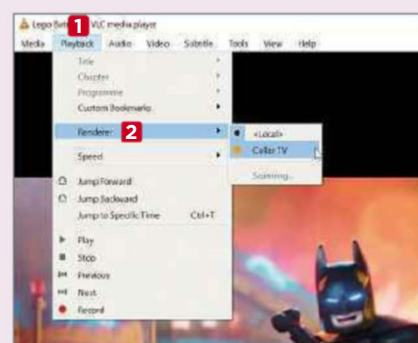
Lego Bat 1 VLC media player
Media Playback Audio Video Subtitle Tools View Help
Title
Chapter
Programme
Custom Bookmarks
Renderer 2
<Local>
Cellar TV
Scanning...
Speed
Jump Forward
Jump Backward
Jump to Specific Time Ctrl+T
Play
Stop
Previous
Next
Record